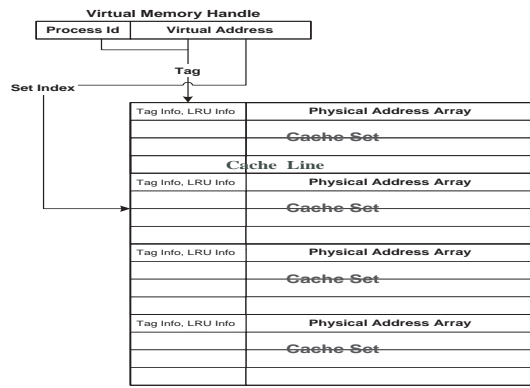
Virtual Memory Handle

| Process Id | Virtual Address |
|---|---|

Tag

Set Index

Tag Info, LRU Info | Physical Address Array

Cache Set

Cache Line

Tag Info, LRU Info | Physical Address Array

Cache Set

Tag Info, LRU Info | Physical Address Array

Cache Set

Tag Info, LRU Info | Physical Address Array

Cache Set